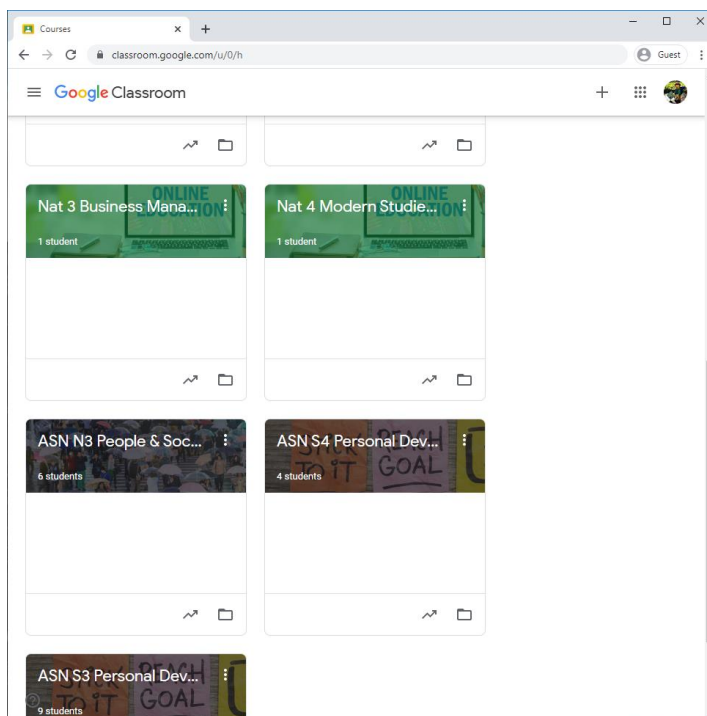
Courses
classroom.google.com/u/0/h
Guest
Google Classroom

Nat 3 Business Mana...
1 student
ONLINE EDUCATION

Nat 4 Modern Studie...
1 student
ONLINE EDUCATION

ASN N3 People & Soc...
6 students

ASN S4 Personal Dev...
4 students
STICK TO IT
REACH GOAL

ASN S3 Personal Dev...
9 students
TO IT
REACH GOAL